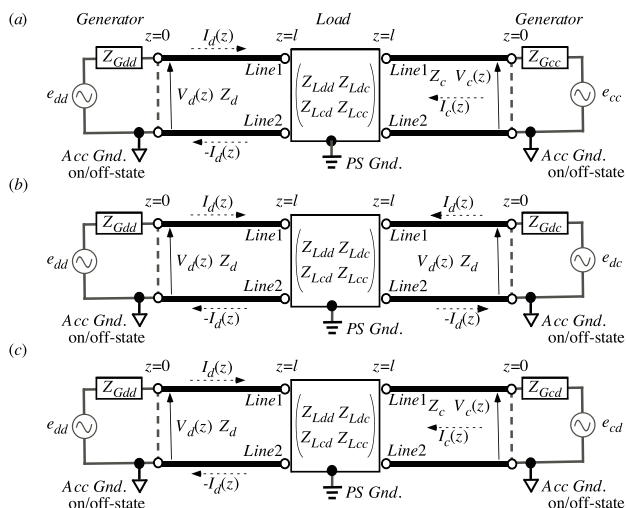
(a)

Generator $z=0$ $I_d(z)$ $z=l$ Load $z=l$ Generator $z=0$

$Z_{Gdd}$ Line1 $\begin{pmatrix} Z_{Ldd} & Z_{Ldc} \\ Z_{Lcd} & Z_{Lcc} \end{pmatrix}$ Line1 $Z_c$ $V_c(z)$ $Z_{Gcc}$

$e_{dd}$ $V_d(z)$ $Z_d$ $I_c(z)$ $e_{cc}$

Line2 Line2

$-I_d(z)$ PS Gnd.

Acc Gnd. on/off-state Acc Gnd. on/off-state

(b)

$z=0$ $I_d(z)$ $z=l$ $z=l$ $I_d(z)$ $z=0$

$Z_{Gdd}$ Line1 $\begin{pmatrix} Z_{Ldd} & Z_{Ldc} \\ Z_{Lcd} & Z_{Lcc} \end{pmatrix}$ Line1 $Z_{Gdc}$

$e_{dd}$ $V_d(z)$ $Z_d$ $V_d(z)$ $Z_d$ $e_{dc}$

Line2 Line2

$-I_d(z)$ PS Gnd. $-I_d(z)$

Acc Gnd. on/off-state Acc Gnd. on/off-state

(c)

$z=0$ $I_d(z)$ $z=l$ $z=l$ $z=0$

$Z_{Gdd}$ Line1 $\begin{pmatrix} Z_{Ldd} & Z_{Ldc} \\ Z_{Lcd} & Z_{Lcc} \end{pmatrix}$ Line1 $Z_c$ $V_c(z)$ $Z_{Gcd}$

$e_{dd}$ $V_d(z)$ $Z_d$ $I_c(z)$ $e_{cd}$

Line2 Line2

$-I_d(z)$ PS Gnd.

Acc Gnd. on/off-state Acc Gnd. on/off-state